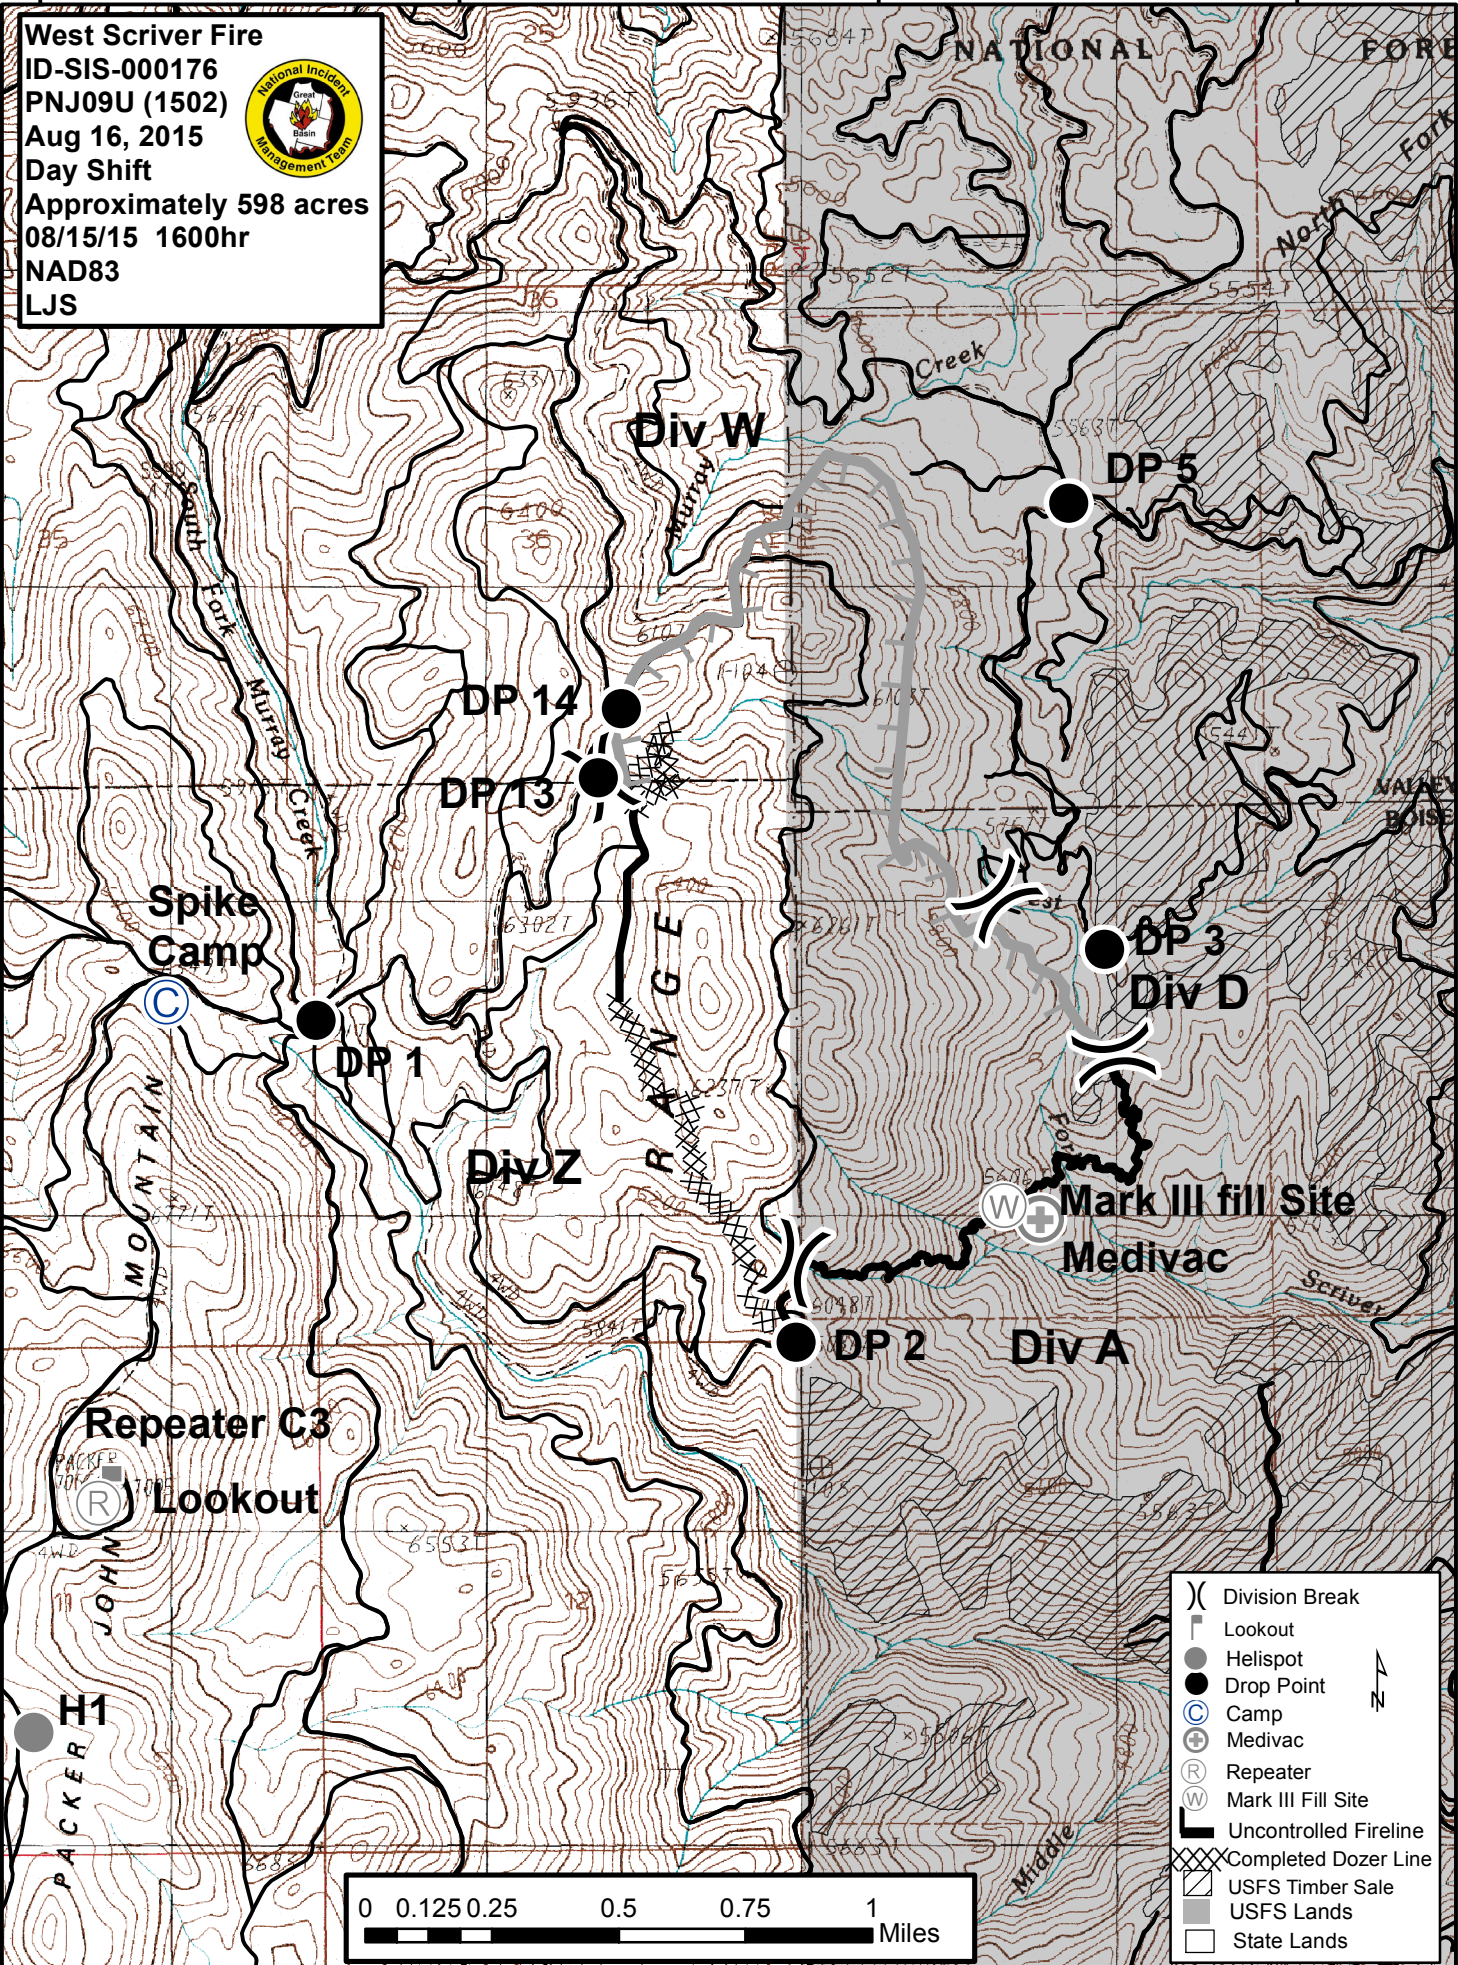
West Scriver Fire
ID-SIS-000176
PNJ09U (1502)
Aug 16, 2015
Day Shift
Approximately 598 acres
08/15/15 1600hr
NAD83
LJS

National Incident Great Basin Management Team

NATIONAL FORE

North Fork

Creek

Div W

DP 5

Murray

South Fork Murray Creek

DP 14

DP 13

Spike Camp

DP 1

RANGE

DP 3
Div D

Div Z

Mark III fill Site
Medivac

Scriver

DP 2

Div A

MOUNTAIN

VALLEY
BOISE

Repeater C3
Lookout

JOHN

H1

PACKER

Middle

0 0.125 0.25 0.5 0.75 1 Miles

N

Division Break
Lookout
Helispot
Drop Point
Camp
Medivac
Repeater
Mark III Fill Site
Uncontrolled Fireline
Completed Dozer Line
USFS Timber Sale
USFS Lands
State Lands